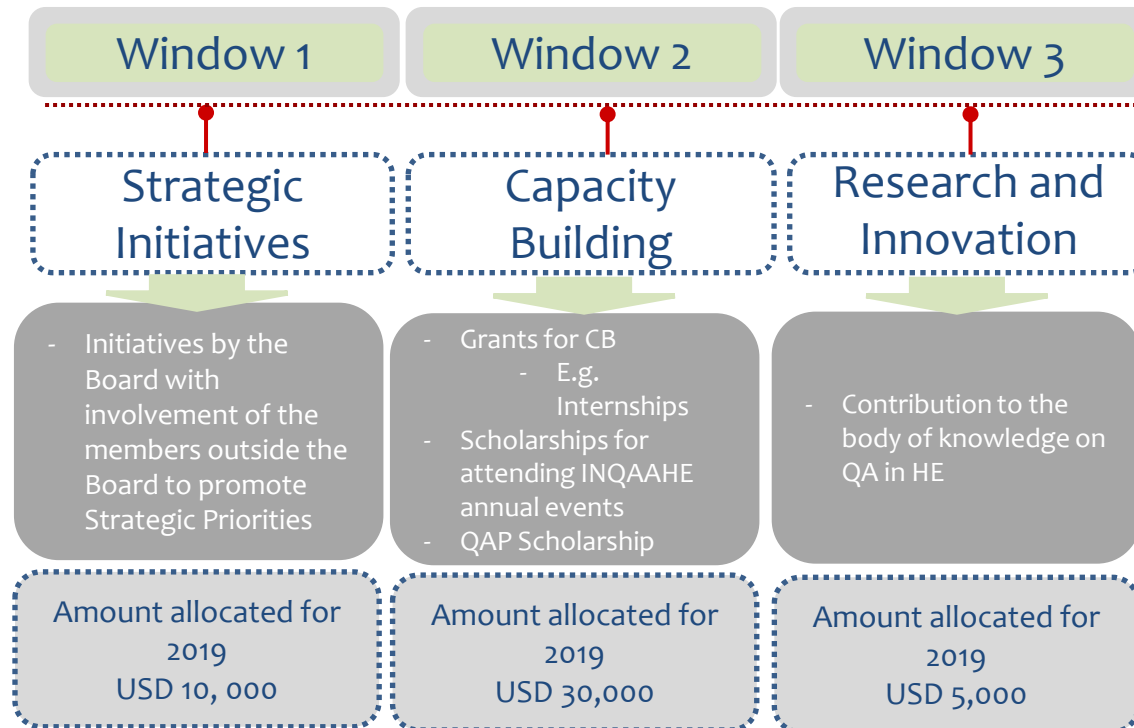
Window 1

Strategic Initiatives

- Initiatives by the Board with involvement of the members outside the Board to promote Strategic Priorities

Amount allocated for 2019 USD 10, 000

Window 2

Capacity Building

- Grants for CB
  - E.g. Internships
- Scholarships for attending INQAAHE annual events
- QAP Scholarship

Amount allocated for 2019 USD 30,000

Window 3

Research and Innovation

- Contribution to the body of knowledge on QA in HE

Amount allocated for 2019 USD 5,000